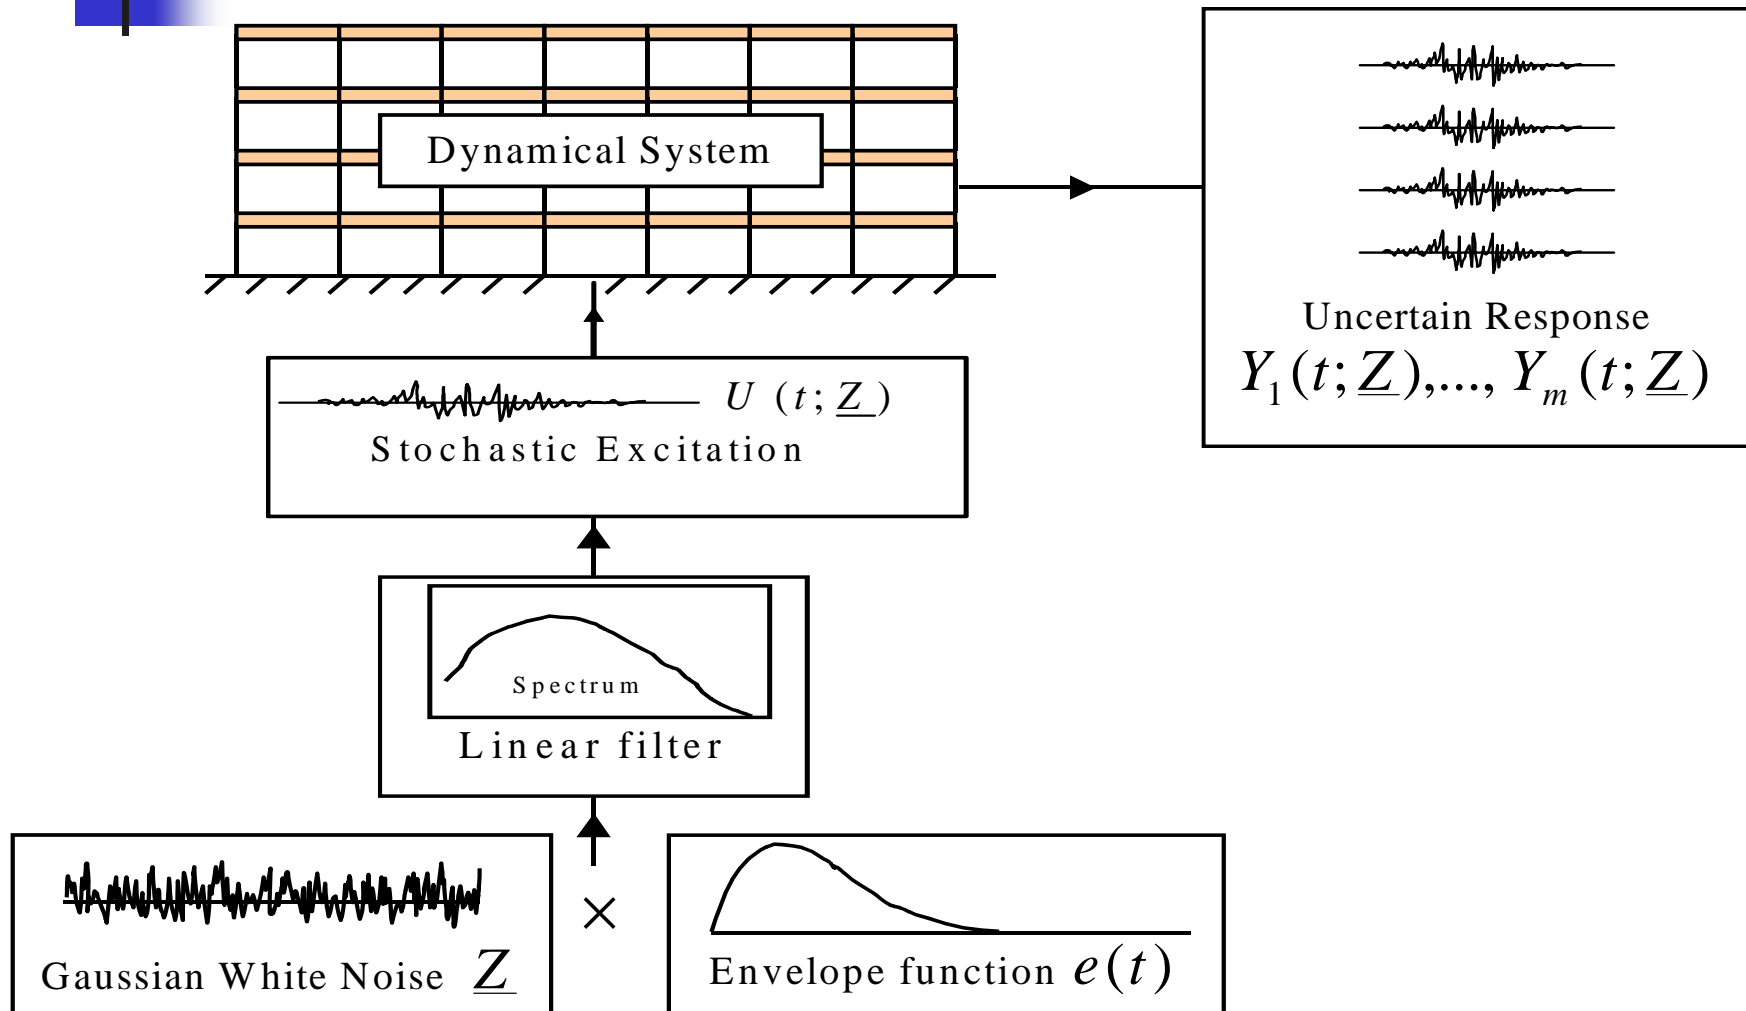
Dynamical System

Uncertain Response

$Y_1(t;\underline{Z}),\ldots, Y_m(t;\underline{Z})$

$U(t;\underline{Z})$

Stochastic Excitation

Spectrum

Linear filter

Gaussian White Noise $\underline{Z}$

×

Envelope function $e(t)$